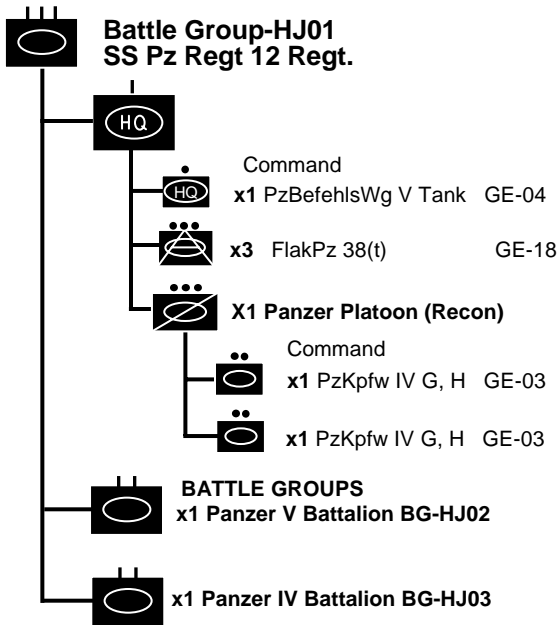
Battle Group-HJ01
SS Pz Regt 12 Regt.

HQ

Command

HQ

**x1** PzBefehlsWg V Tank GE-04

**x3** FlakPz 38(t) GE-18

X1 Panzer Platoon (Recon)

Command

**x1** PzKpfw IV G, H GE-03

**x1** PzKpfw IV G, H GE-03

BATTLE GROUPS
x1 Panzer V Battalion BG-HJ02

x1 Panzer IV Battalion BG-HJ03